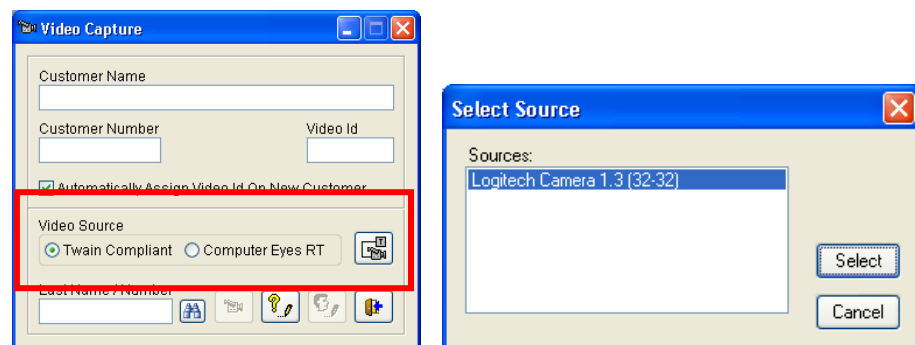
Video Capture

Customer Name

Customer Number

Video Id

Automatically Assign Video Id On New Customer

Video Source

Twain Compliant

Computer Eyes RT

Last Name / Number

Select Source

Sources:

Logitech Camera 1.3 (32-32)

Select

Cancel